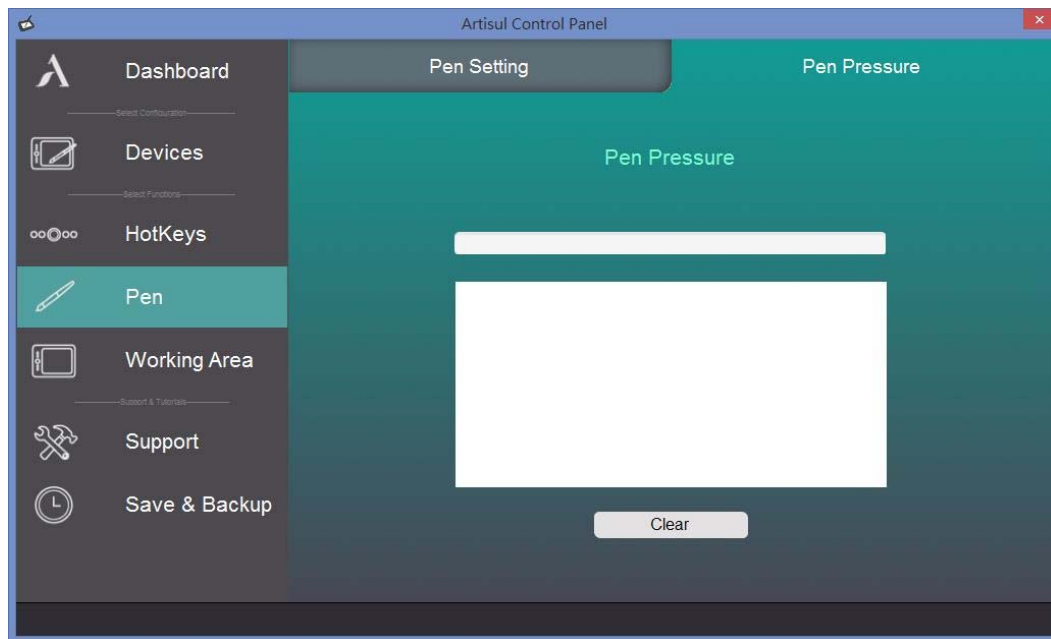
Artisul Control Panel

Dashboard

Select Configuration

Devices

Select Functions

HotKeys

Pen

Working Area

Support & Tutorials

Support

Save & Backup

Pen Setting

Pen Pressure

Pen Pressure

Clear